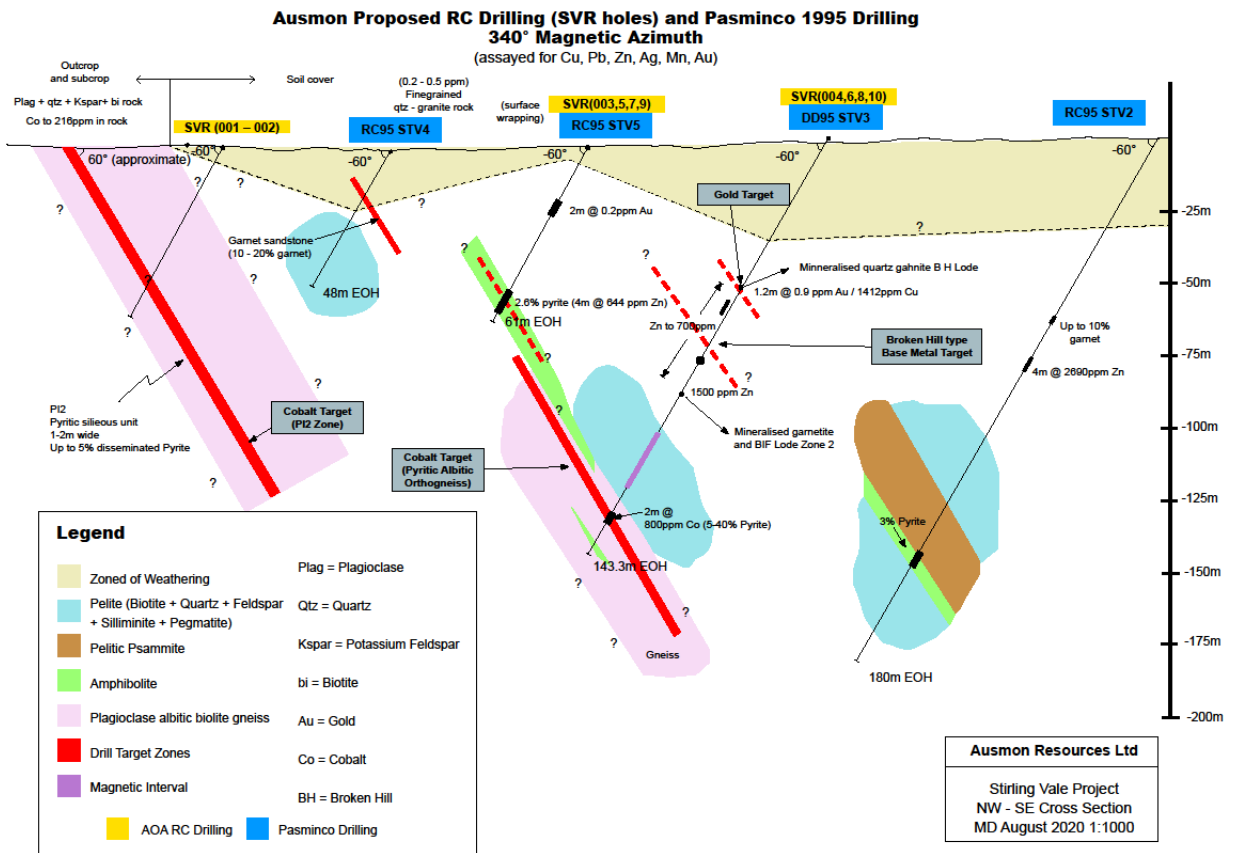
Ausmon Proposed RC Drilling (SVR holes) and Pasminco 1995 Drilling
340° Magnetic Azimuth
(assayed for Cu, Pb, Zn, Ag, Mn, Au)

Outcrop and subcrop

Soil cover

Plag + qtz + Kspar+ bi rock
Co to 216ppm in rock

(0.2 - 0.5 ppm)
Finegrained
qtz - granite rock

(surface wrapping)

SVR (001 – 002)

RC95 STV4

SVR(003,5,7,9)
RC95 STV5

SVR(004,6,8,10)
DD95 STV3

RC95 STV2

60° (approximate)
-60°
-60°
-60°
-60°
-60°

?
?
?
?
?
?
?
?
?
?
?

2m @ 0.2ppm Au

Gold Target

Garnet sandstone
(10 - 20% garnet)

48m EOH

Minneralised quartz gahnite B H Lode

1.2m @ 0.9 ppm Au / 1412ppm Cu

2.6% pyrite (4m @ 644 ppm Zn)

61m EOH

Zn to 700ppm

Up to 10% garnet

Broken Hill type
Base Metal Target

1500 ppm Zn

4m @ 2690ppm Zn

PI2
Pyritic silieous unit
1-2m wide
Up to 5% disseminated Pyrite

Cobalt Target
(PI2 Zone)

Mineralised garnetite
and BIF Lode Zone 2

Cobalt Target
(Pyritic Albitic
Orthogneiss)

2m @
800ppm Co (5-40% Pyrite)

3% Pyrite

143.3m EOH

Gneiss

180m EOH

-25m
-50m
-75m
-100m
-125m
-150m
-175m
-200m

Legend
Zoned of Weathering
Pelite (Biotite + Quartz + Feldspar + Silliminite + Pegmatite)
Pelitic Psammite
Amphibolite
Plagioclase albitic biolite gneiss
Drill Target Zones
Magnetic Interval
Plag = Plagioclase
Qtz = Quartz
Kspar = Potassium Feldspar
bi = Biotite
Au = Gold
Co = Cobalt
BH = Broken Hill
AOA RC Drilling
Pasminco Drilling

Ausmon Resources Ltd

Stirling Vale Project
NW - SE Cross Section
MD August 2020 1:1000